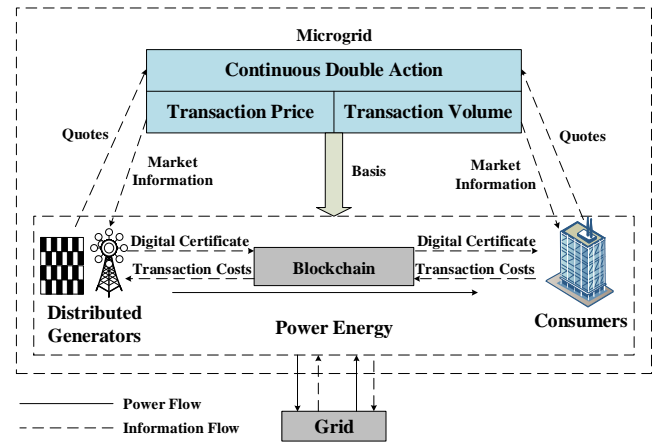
Microgrid

Continuous Double Action

Transaction Price

Transaction Volume

Quotes

Market Information

Basis

Market Information

Quotes

Digital Certificate

Transaction Costs

Blockchain

Digital Certificate

Transaction Costs

Distributed Generators

Power Energy

Consumers

Power Flow

Information Flow

Grid